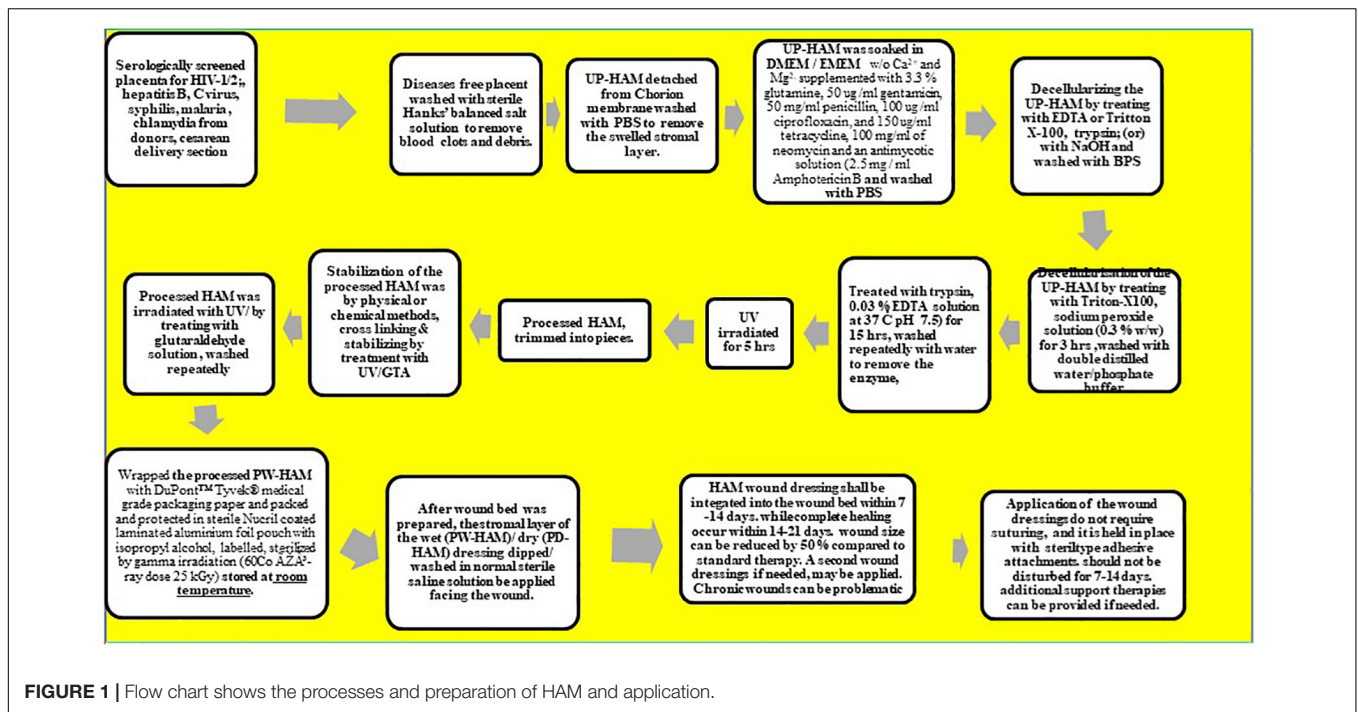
Serologically screened placenta for HIV-1/2;, hepatitis B, C virus, syphilis, malaria, chlamydia from donors, cesarean delivery section

Diseases free placent washed with sterile Hanks' balanced salt solution to remove blood clots and debris.

UP-HAM detached from Chorion membrane washed with PBS to remove the swelled stromal layer.

UP-HAM was soaked in DMEM / EMEM w/o $Ca^{2+}$ and $Mg^{2-}$ supplemented with 3.3 % glutamine, 50 ug /ml gentamicin, 50 mg/ml penicillin, 100 ug /ml ciprofloxacin, and 150 ug/ml tetracycline, 100 mg/ml of neomycin and an antimycotic solution (2.5 mg / ml Amphotericin B and washed with PBS

Decellularizing the UP-HAM by treating with EDTA or Tritton X-100, trypsin; (or) with NaOH and washed with BPS

Decellularization of the UP-HAM by treating with Triton-X100, sodium peroxide solution (0.3 % w/w) for 3 hrs ,washed with double distilled water/phosphate buffer

Treated with trypsin, 0.03 % EDTA solution at 37 C pH 7.5) for 15 hrs, washed repeatedly with water to remove the enzyme,

UV irradiated for 5 hrs

Processed HAM, trimmed into pieces.

Stabilization of the processed HAM was by physical or chemical methods, cross linking & stabilizing by treatment with UV/GTA

Processed HAM was irradiated with UV/ by treating with glutaraldehyde solution, washed repeatedly

Wrapped the processed PW-HAM with DuPont™ Tyvek® medical grade packaging paper and packed and protected in sterile Nucril coated laminated aluminium foil pouch with isopropyl alcohol, labelled, sterilized by gamma irradiation (60Co AZA?-ray dose 25 kGy) stored at room temperature.

After wound bed was prepared, the stromal layer of the wet (PW-HAM)/ dry (PD-HAM) dressing dipped/ washed in normal sterile saline solution be applied facing the wound.

HAM wound dressing shall be integated into the wound bed within 7 -14 days. while complete healing occur within 14-21 days. wound size can be reduced by 50 % compared to standard therapy. A second wound dressings if needed, may be applied. Chronic wounds can be problematic

Application of the wound dressings do not require suturing, and it is held in place with steril type adhesive attachments. should not be disturbed for 7-14 days. additional support therapies can be provided if needed.

FIGURE 1 | Flow chart shows the processes and preparation of HAM and application.